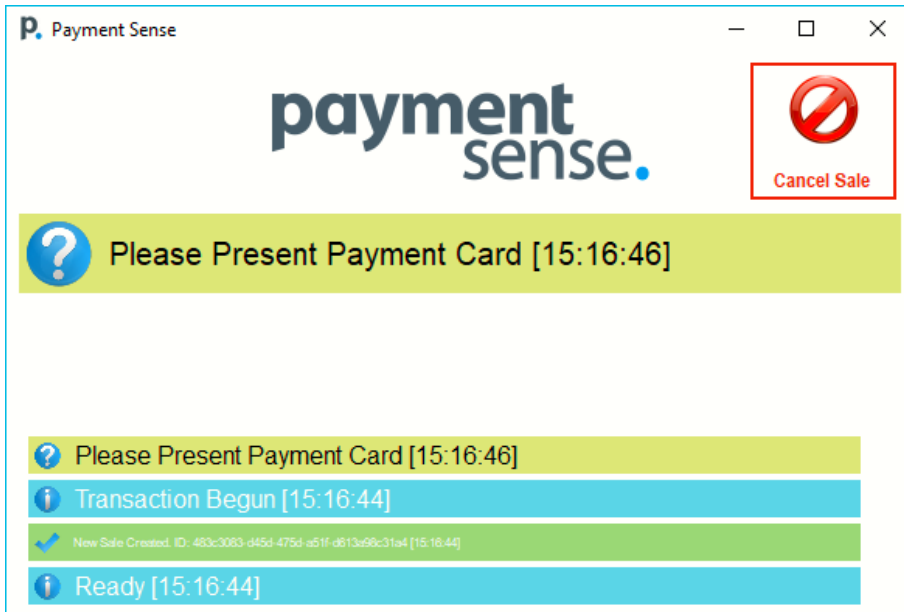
P. Payment Sense

payment sense.

Cancel Sale

Please Present Payment Card [15:16:46]

Please Present Payment Card [15:16:46]

Transaction Begun [15:16:44]

New Sale Created. ID: 483c3083-d45d-475d-a51f-d613a98c31a4 [15:16:44]

Ready [15:16:44]